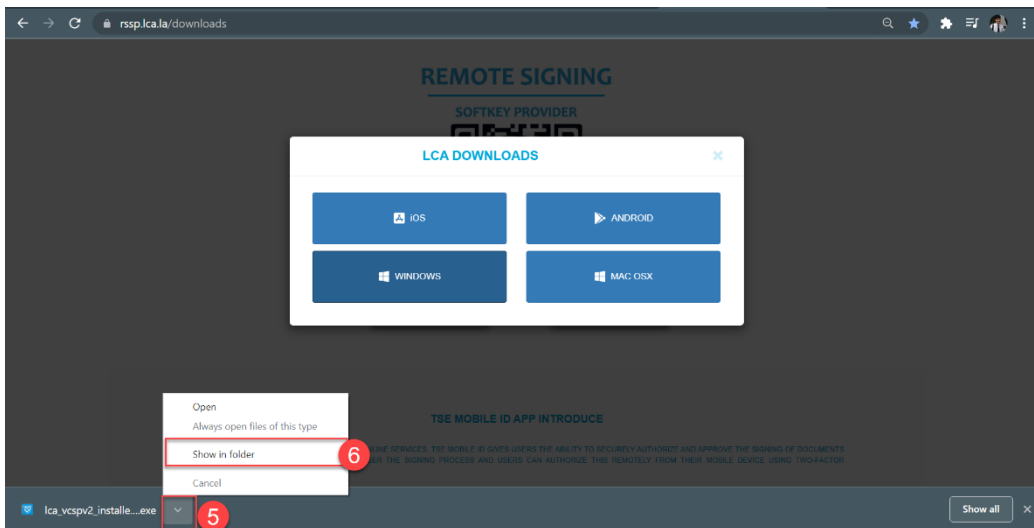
rssp.lca.la/downloads

REMOTE SIGNING

SOFTKEY PROVIDER

LCA DOWNLOADS

iOS

ANDROID

WINDOWS

MAC OSX

TSE MOBILE ID APP INTRODUCE

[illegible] SERVICES. TSE MOBILE ID GIVES USERS THE ABILITY TO SECURELY AUTHORIZE AND APPROVE THE SIGNING OF DOCUMENTS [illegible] THE SIGNING PROCESS AND USERS CAN AUTHORIZE THIS REMOTELY FROM THEIR MOBILE DEVICE USING TWO-FACTOR

Open

Always open files of this type

Show in folder

Cancel

6

lca_vcspv2_installe....exe

5

Show all